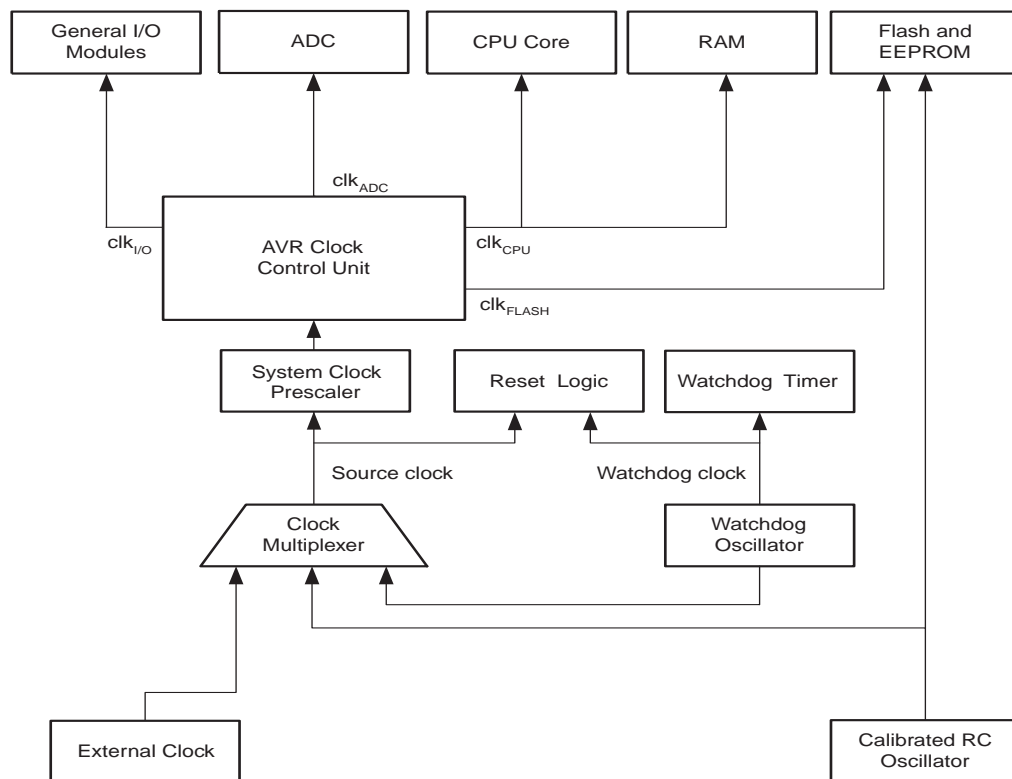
General I/O Modules

ADC

CPU Core

RAM

Flash and EEPROM

$clk_{ADC}$

$clk_{I/O}$

AVR Clock Control Unit

$clk_{CPU}$

$clk_{FLASH}$

System Clock Prescaler

Reset Logic

Watchdog Timer

Source clock

Watchdog clock

Clock Multiplexer

Watchdog Oscillator

External Clock

Calibrated RC Oscillator